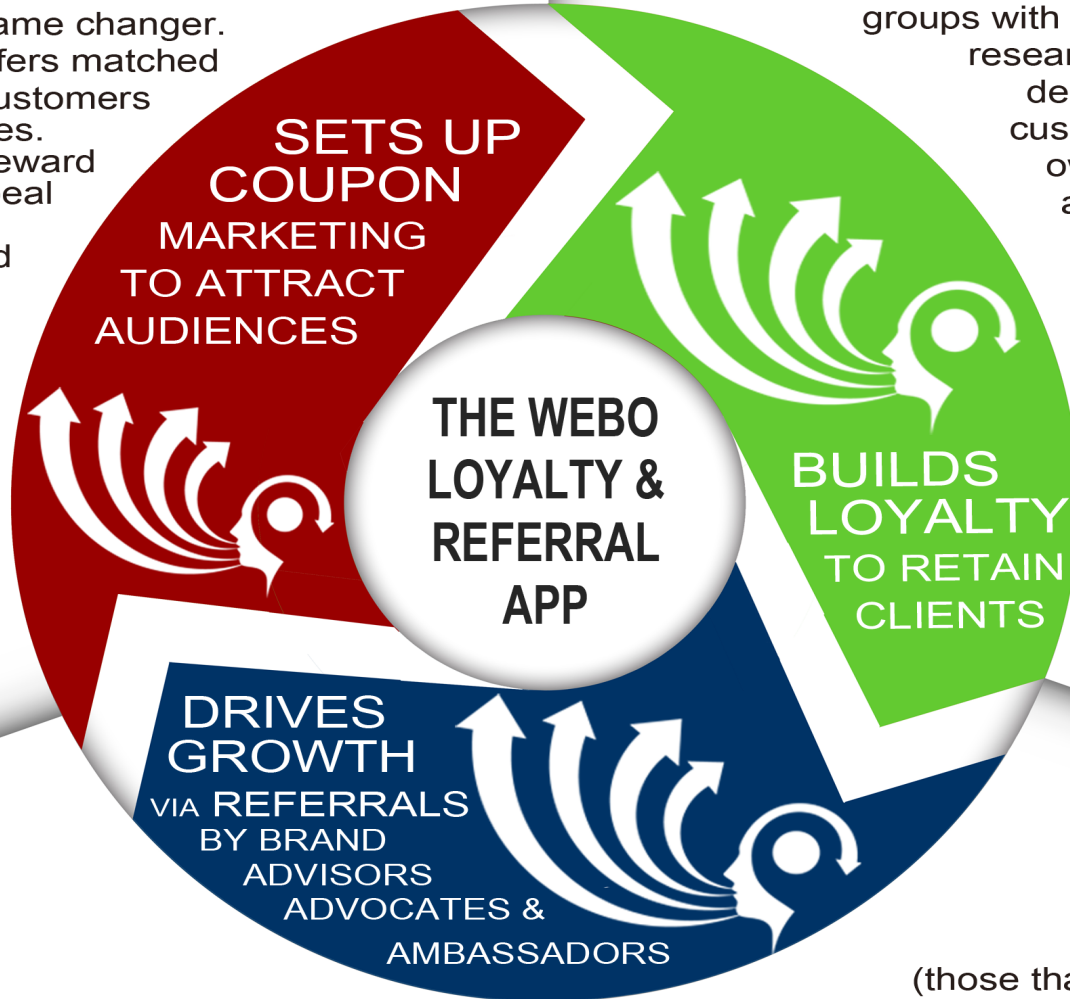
ame changer.
fers matched
ustomers
es.
eward
eal
d

groups with
resear
de
cus
ov
a

SETS UP COUPON MARKETING TO ATTRACT AUDIENCES

THE WEBO LOYALTY & REFERRAL APP

BUILDS LOYALTY TO RETAIN CLIENTS

DRIVES GROWTH VIA REFERRALS BY BRAND ADVISORS ADVOCATES & AMBASSADORS

(those tha